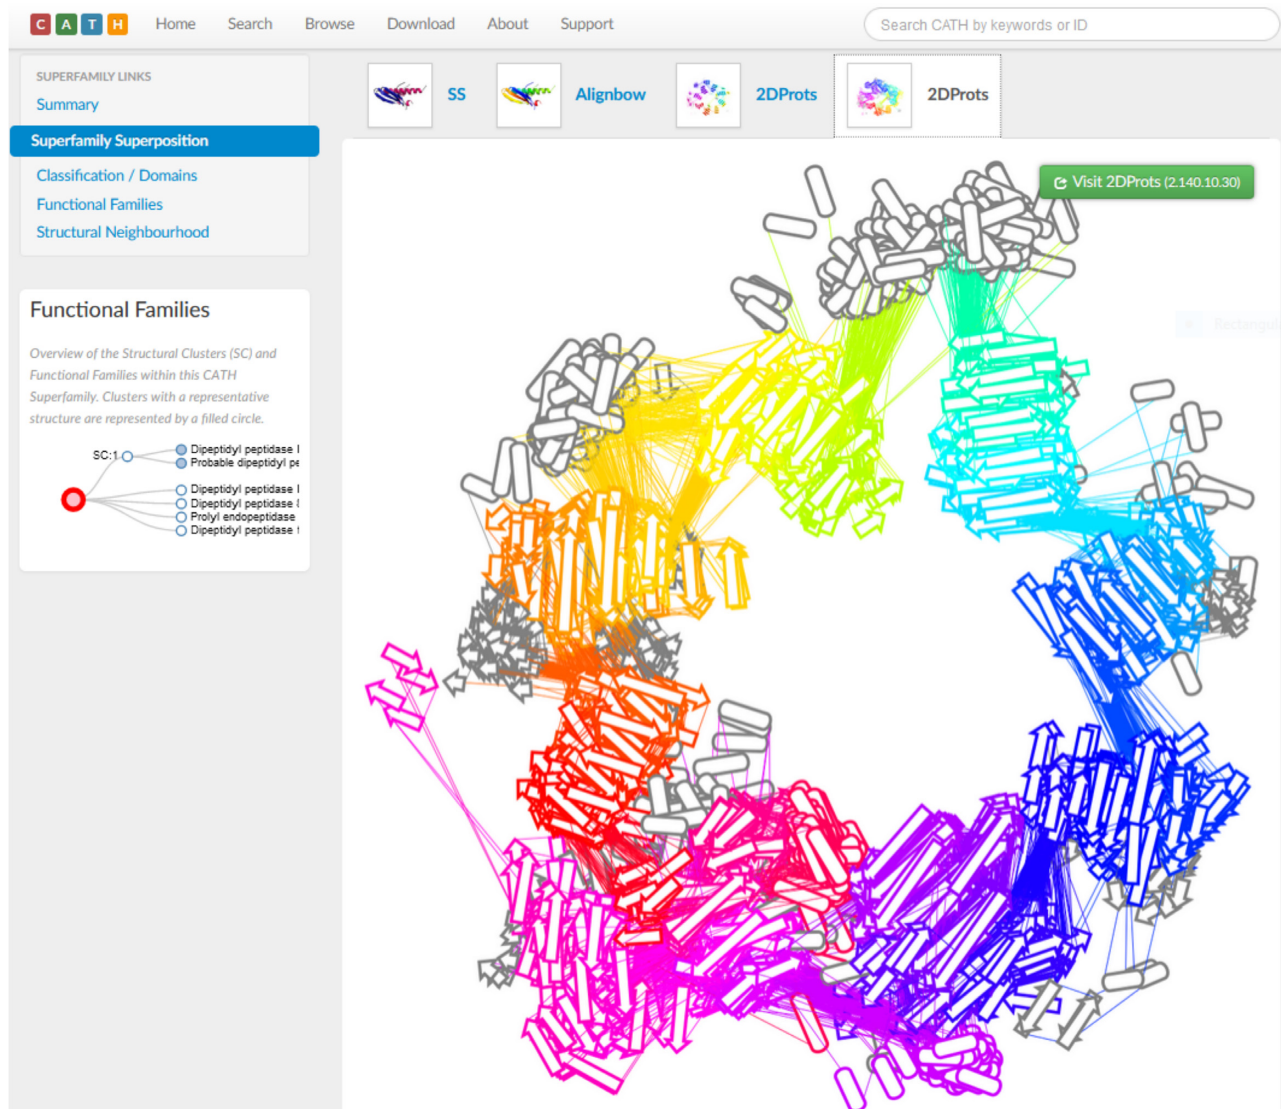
C A T H Home Search Browse Download About Support Search CATH by keywords or ID

SUPERFAMILY LINKS
Summary
Superfamily Superposition
Classification / Domains
Functional Families
Structural Neighbourhood

SS Alignbow 2DProts 2DProts

Visit 2DProts (2.140.10.30)

Functional Families

Overview of the Structural Clusters (SC) and Functional Families within this CATH Superfamily. Clusters with a representative structure are represented by a filled circle.

SC:1
Dipeptidyl peptidase I
Probable dipeptidyl pe
Dipeptidyl peptidase I
Dipeptidyl peptidase I
Prolyl endopeptidase
Dipeptidyl peptidase I